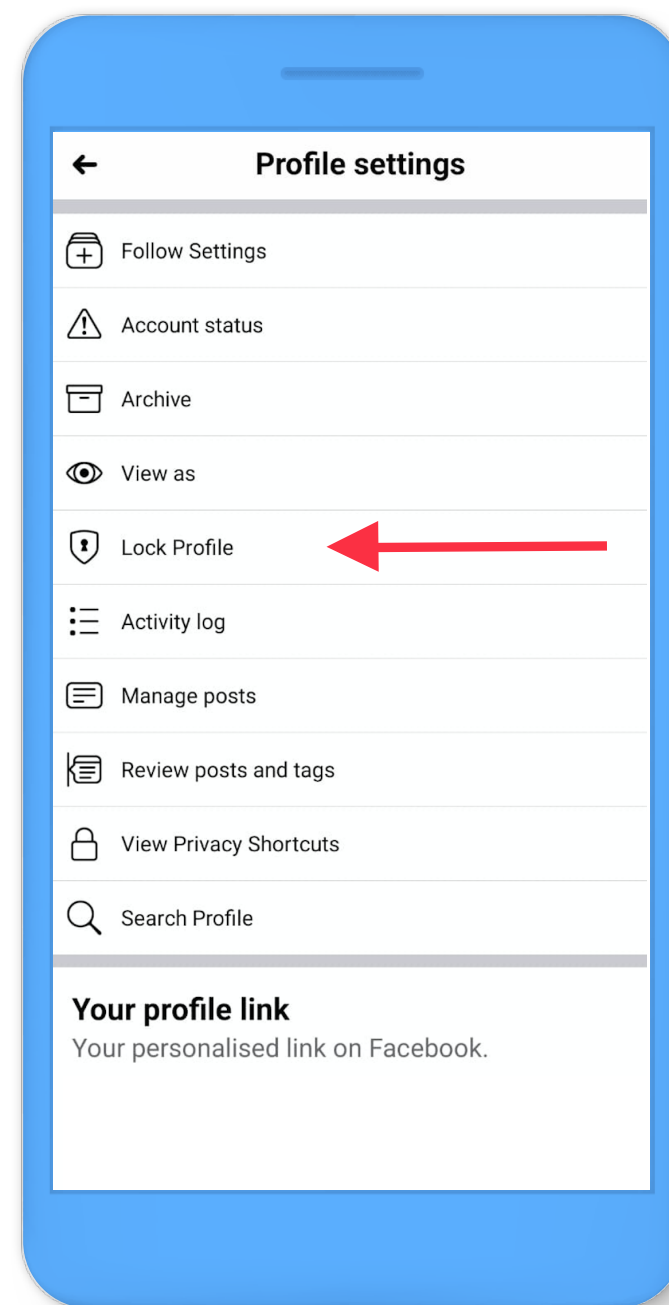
Profile settings

Follow Settings

Account status

Archive

View as

Lock Profile

Activity log

Manage posts

Review posts and tags

View Privacy Shortcuts

Search Profile

Your profile link
Your personalised link on Facebook.